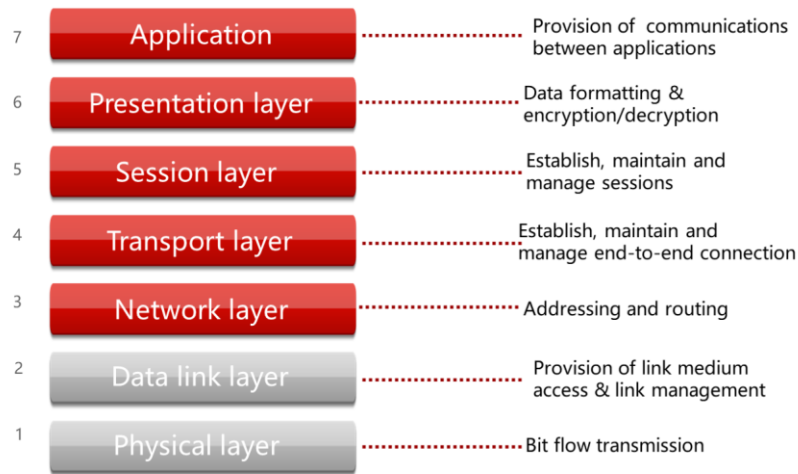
7 Application — Provision of communications between applications

6 Presentation layer — Data formatting & encryption/decryption

5 Session layer — Establish, maintain and manage sessions

4 Transport layer — Establish, maintain and manage end-to-end connection

3 Network layer — Addressing and routing

2 Data link layer — Provision of link medium access & link management

1 Physical layer — Bit flow transmission